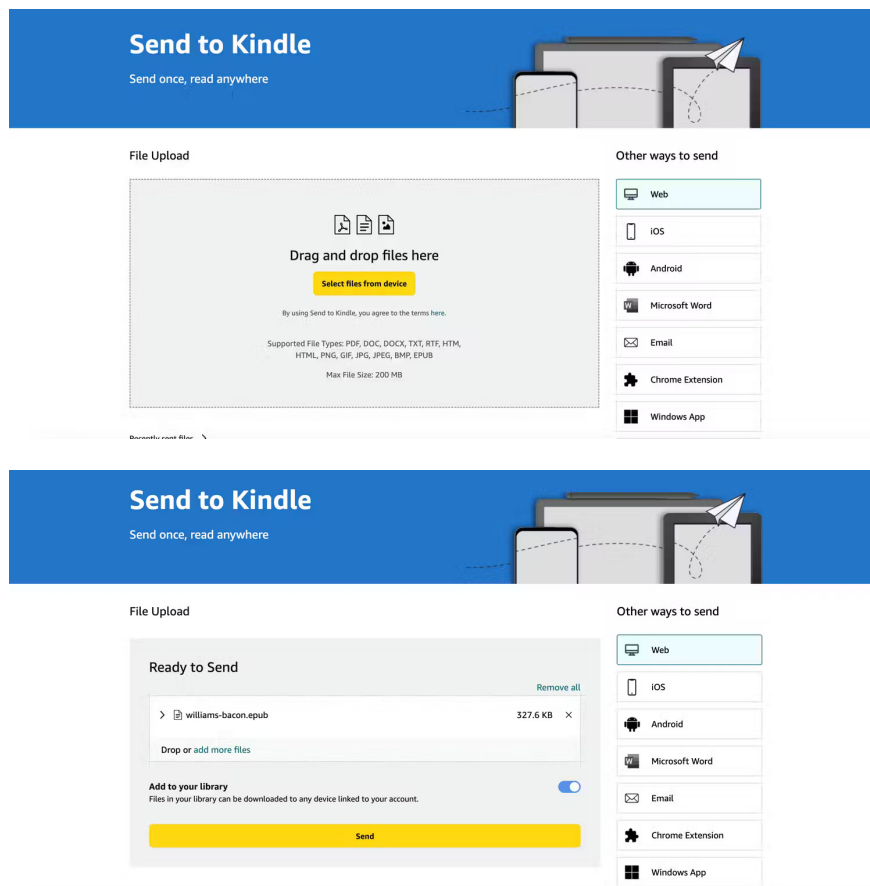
Send to Kindle

Send once, read anywhere

File Upload

Drag and drop files here

Select files from device

By using Send to Kindle, you agree to the terms here.

Supported File Types: PDF, DOC, DOCX, TXT, RTF, HTM, HTML, PNG, GIF, JPG, JPEG, BMP, EPUB

Max File Size: 200 MB

Recently sent files

Other ways to send

Web

iOS

Android

Microsoft Word

Email

Chrome Extension

Windows App

Send to Kindle

Send once, read anywhere

File Upload

Ready to Send

Remove all

williams-bacon.epub 327.6 KB ×

Drop or add more files

Add to your library

Files in your library can be downloaded to any device linked to your account.

Send

Other ways to send

Web

iOS

Android

Microsoft Word

Email

Chrome Extension

Windows App